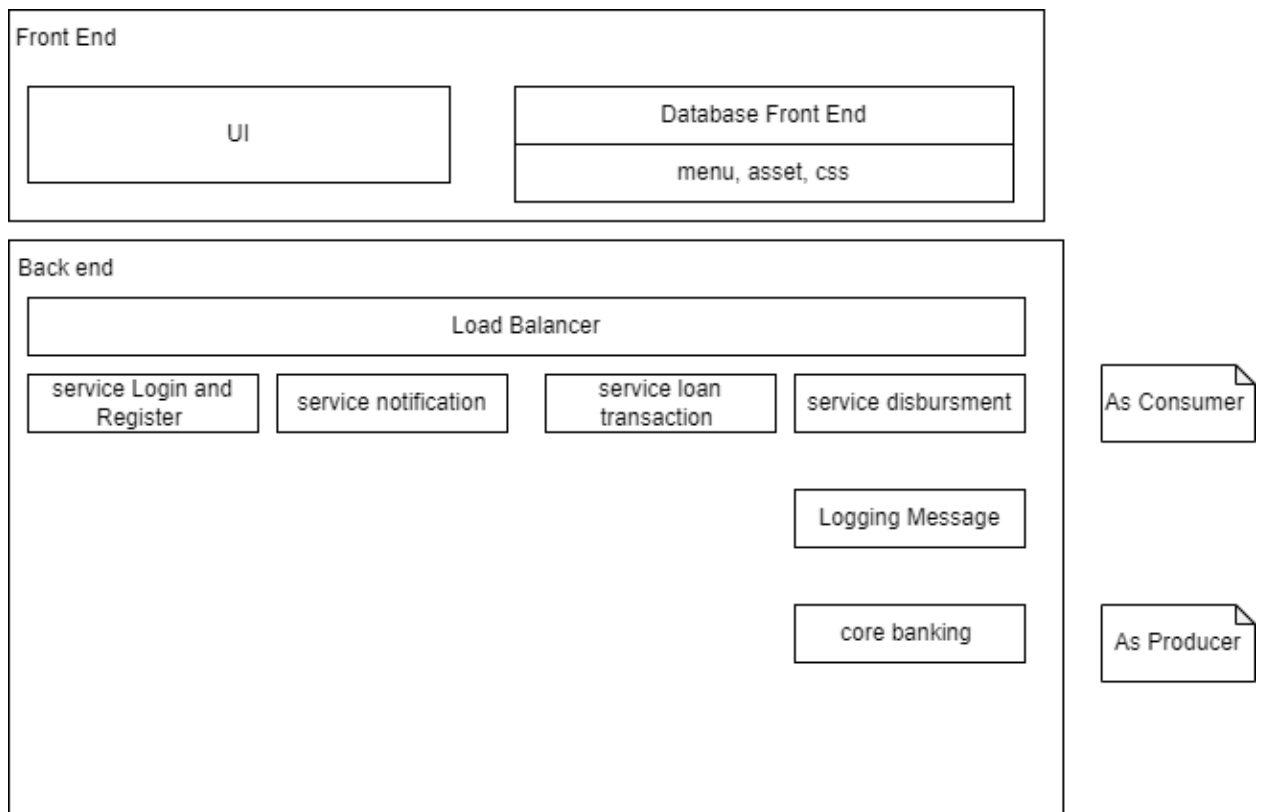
Front End

UI

Database Front End

menu, asset, css

Back end

Load Balancer

service Login and Register

service notification

service loan transaction

service disbursment

As Consumer

Logging Message

core banking

As Producer